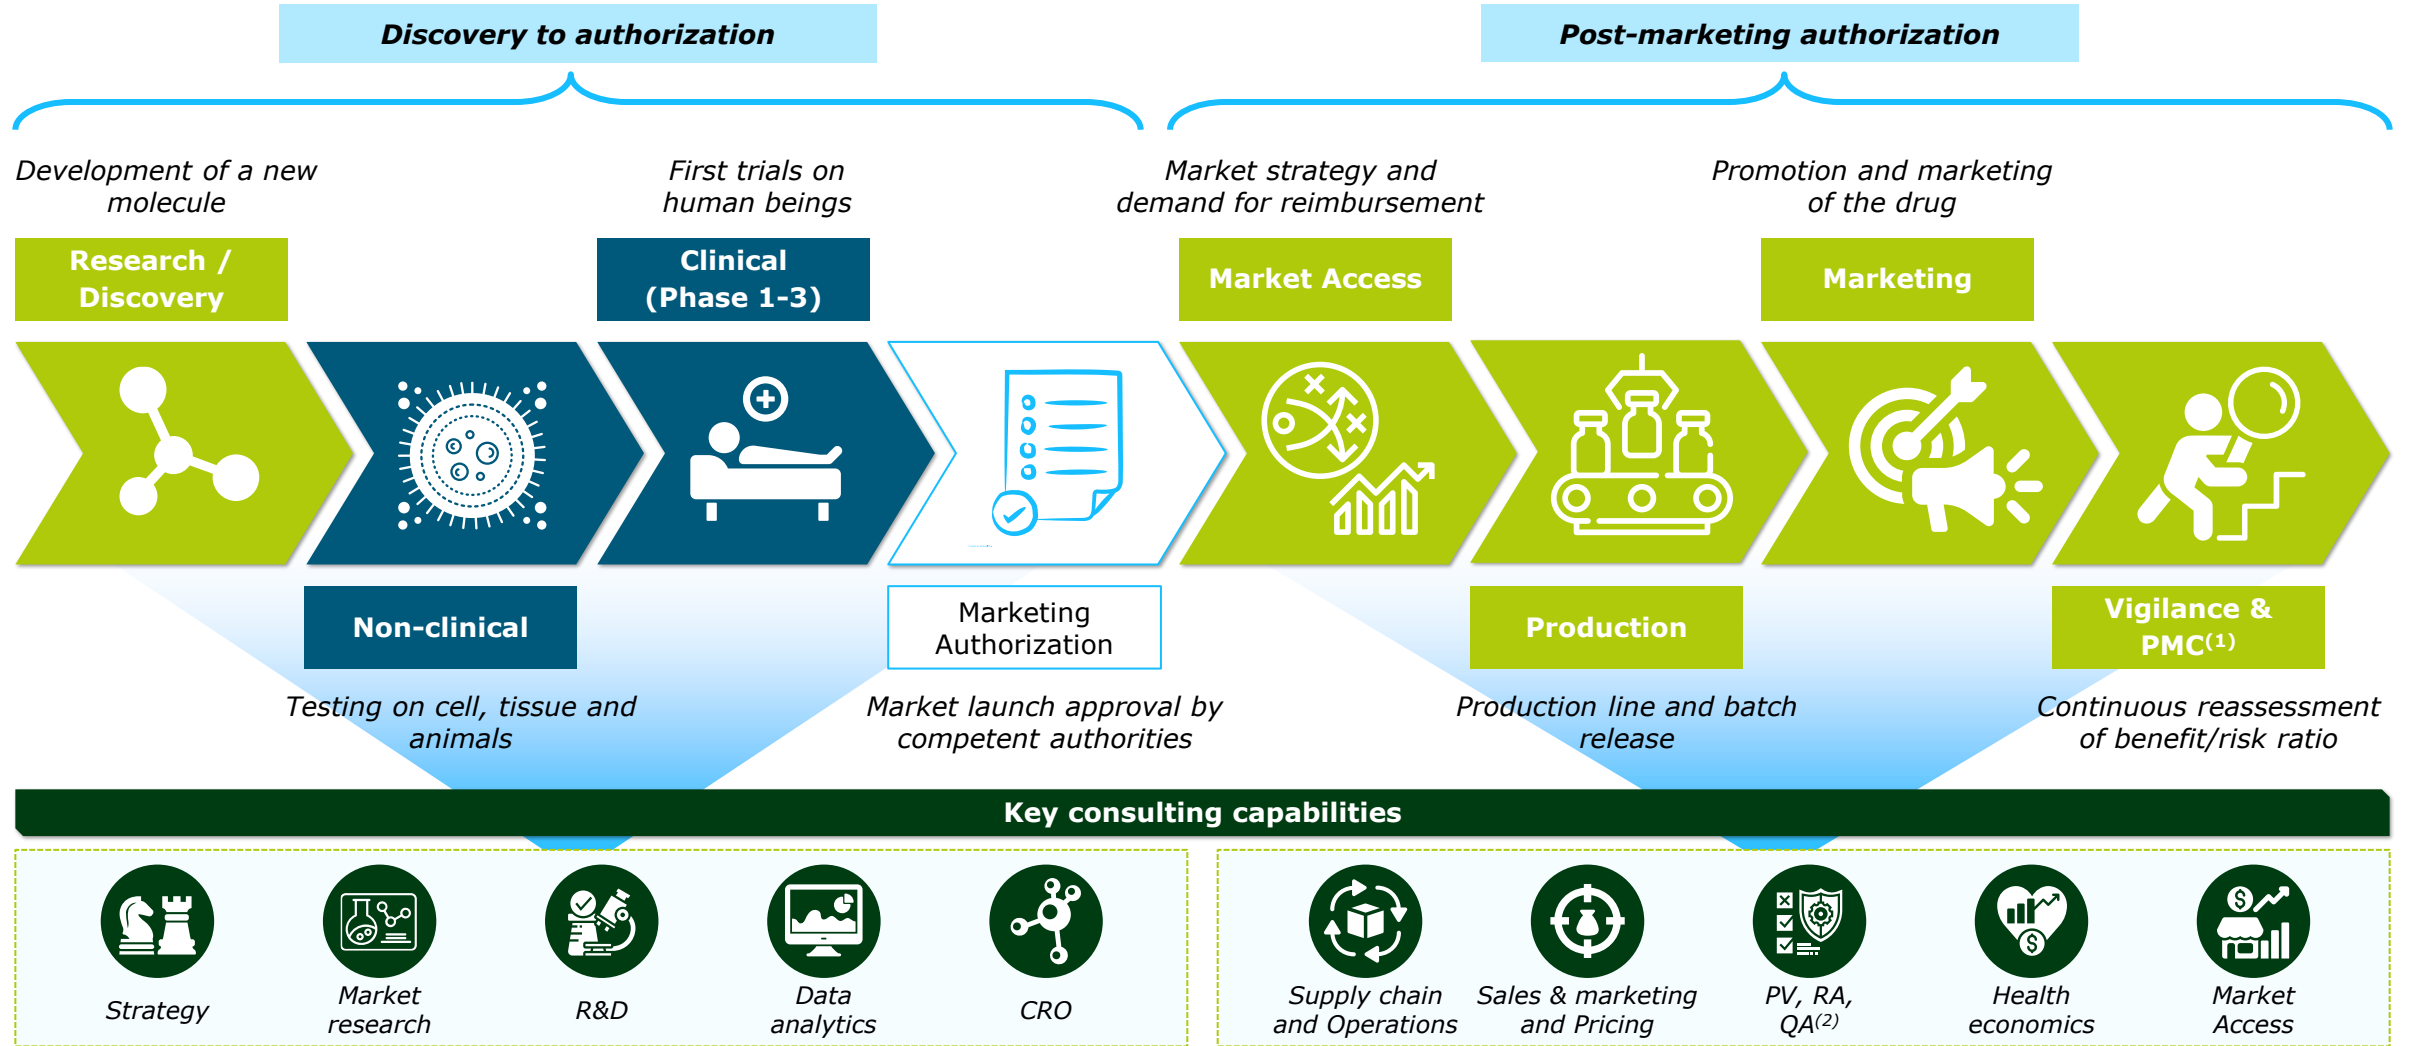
Discovery to authorization

Post-marketing authorization

Development of a new molecule

First trials on human beings

Market strategy and demand for reimbursement

Promotion and marketing of the drug

Research / Discovery

Clinical (Phase 1-3)

Market Access

Marketing

Non-clinical

Marketing Authorization

Production

Vigilance & PMC$^{(1)}$

Testing on cell, tissue and animals

Market launch approval by competent authorities

Production line and batch release

Continuous reassessment of benefit/risk ratio

Key consulting capabilities

Strategy

Market research

R&D

Data analytics

CRO

Supply chain and Operations

Sales & marketing and Pricing

PV, RA, QA$^{(2)}$

Health economics

Market Access